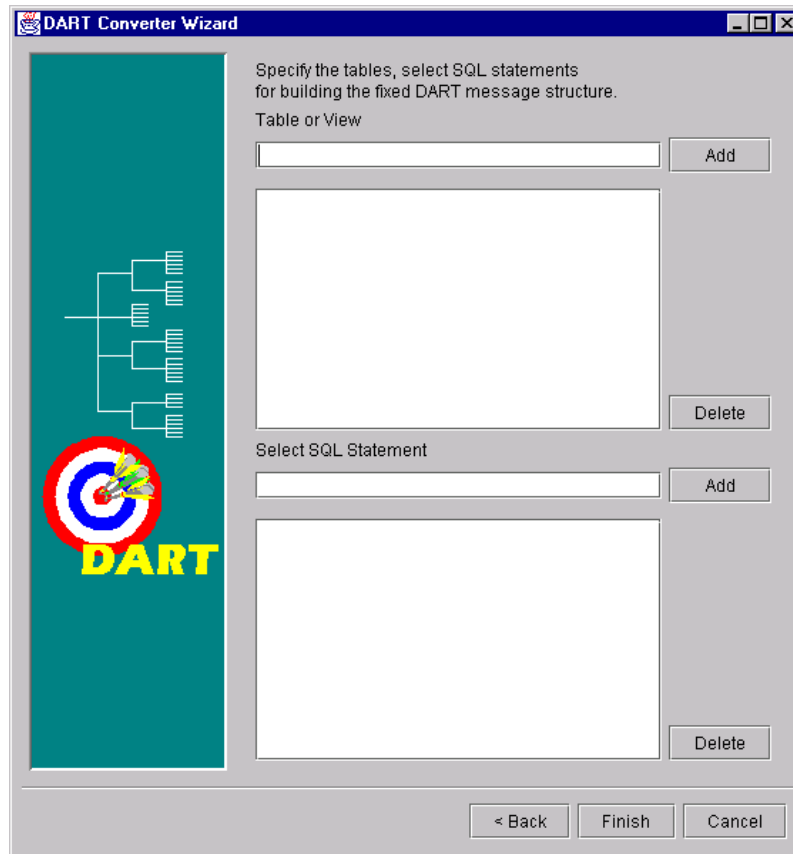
DART Converter Wizard

DART

Specify the tables, select SQL statements for building the fixed DART message structure.

Table or View

Add

Delete

Select SQL Statement

Add

Delete

< Back

Finish

Cancel